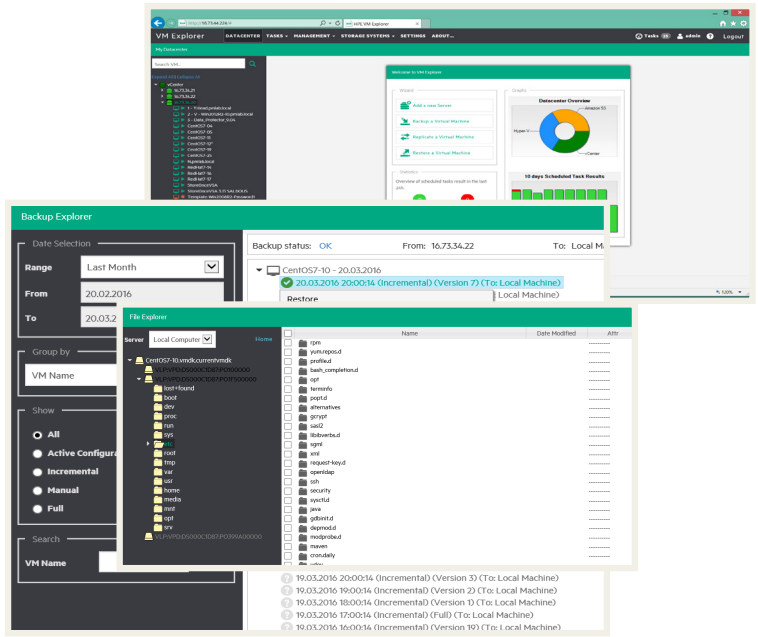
https://16.73.44.226/ HPE VM Explorer

VM Explorer DATACENTER TASKS MANAGEMENT STORAGE SYSTEMS SETTINGS ABOUT Tasks admin Logout

My Datacenters

Search VM...

vCenter
16.73.34.21
16.73.34.22
CentOS7-06
CentOS7-15
CentOS7-57
CentOS7-19
CentOS7-20
RedHat7-14
RedHat7-16
RedHat7-17
StoreOnceVSA

Welcome to VM Explorer

Wizard
Add a new Server
Backup a Virtual Machine
Replicate a Virtual Machine
Restore a Virtual Machine

Graphs
Datacenter Overview
Hyper-V
vCenter

Statistics

10 days Scheduled Task Results

Backup Explorer

Date Selection
Range Last Month
From 20.02.2016
To 20.03.2

Group by
VM Name

Show
All
Active Configura
Incremental
Manual
Full

Search
VM Name

Backup status: OK From: 16.73.34.22 To: Local Ma

CentOS7-10 - 20.03.2016
20.03.2016 20:00:14 (Incremental) (Version 7) (To: Local Machine)
Restore
Local Machine)

File Explorer

Server Local Computer Home

CentOS7-10.vmdk.currentvmdk
lost+found
boot
dev
proc
run
sys
etc
root
tmp
var
usr
home
media
mnt
opt
srv

| | Name | Date Modified | Attr |
|---|---|---|---|
| | rpm | | |
| | yum.repos.d | | |
| | profile.d | | |
| | bash_completion.d | | |
| | opt | | |
| | terminfo | | |
| | popt.d | | |
| | alternatives | | |
| | gcrypt | | |
| | sasl2 | | |
| | libibverbs.d | | |
| | sgml | | |
| | xml | | |
| | request-key.d | | |
| | openldap | | |
| | ssh | | |
| | security | | |
| | sysctl.d | | |
| | java | | |
| | gdbinit.d | | |
| | depmod.d | | |
| | modprobe.d | | |
| | maven | | |
| | cron.daily | | |

19.03.2016 20:00:14 (Incremental) (Version 3) (To: Local Machine)
19.03.2016 19:00:14 (Incremental) (Version 2) (To: Local Machine)
19.03.2016 18:00:14 (Incremental) (Version 1) (To: Local Machine)
19.03.2016 17:00:14 (Incremental) (Full) (To: Local Machine)
19.03.2016 16:00:14 (Incremental) (Version 19) (To: Local Machine)